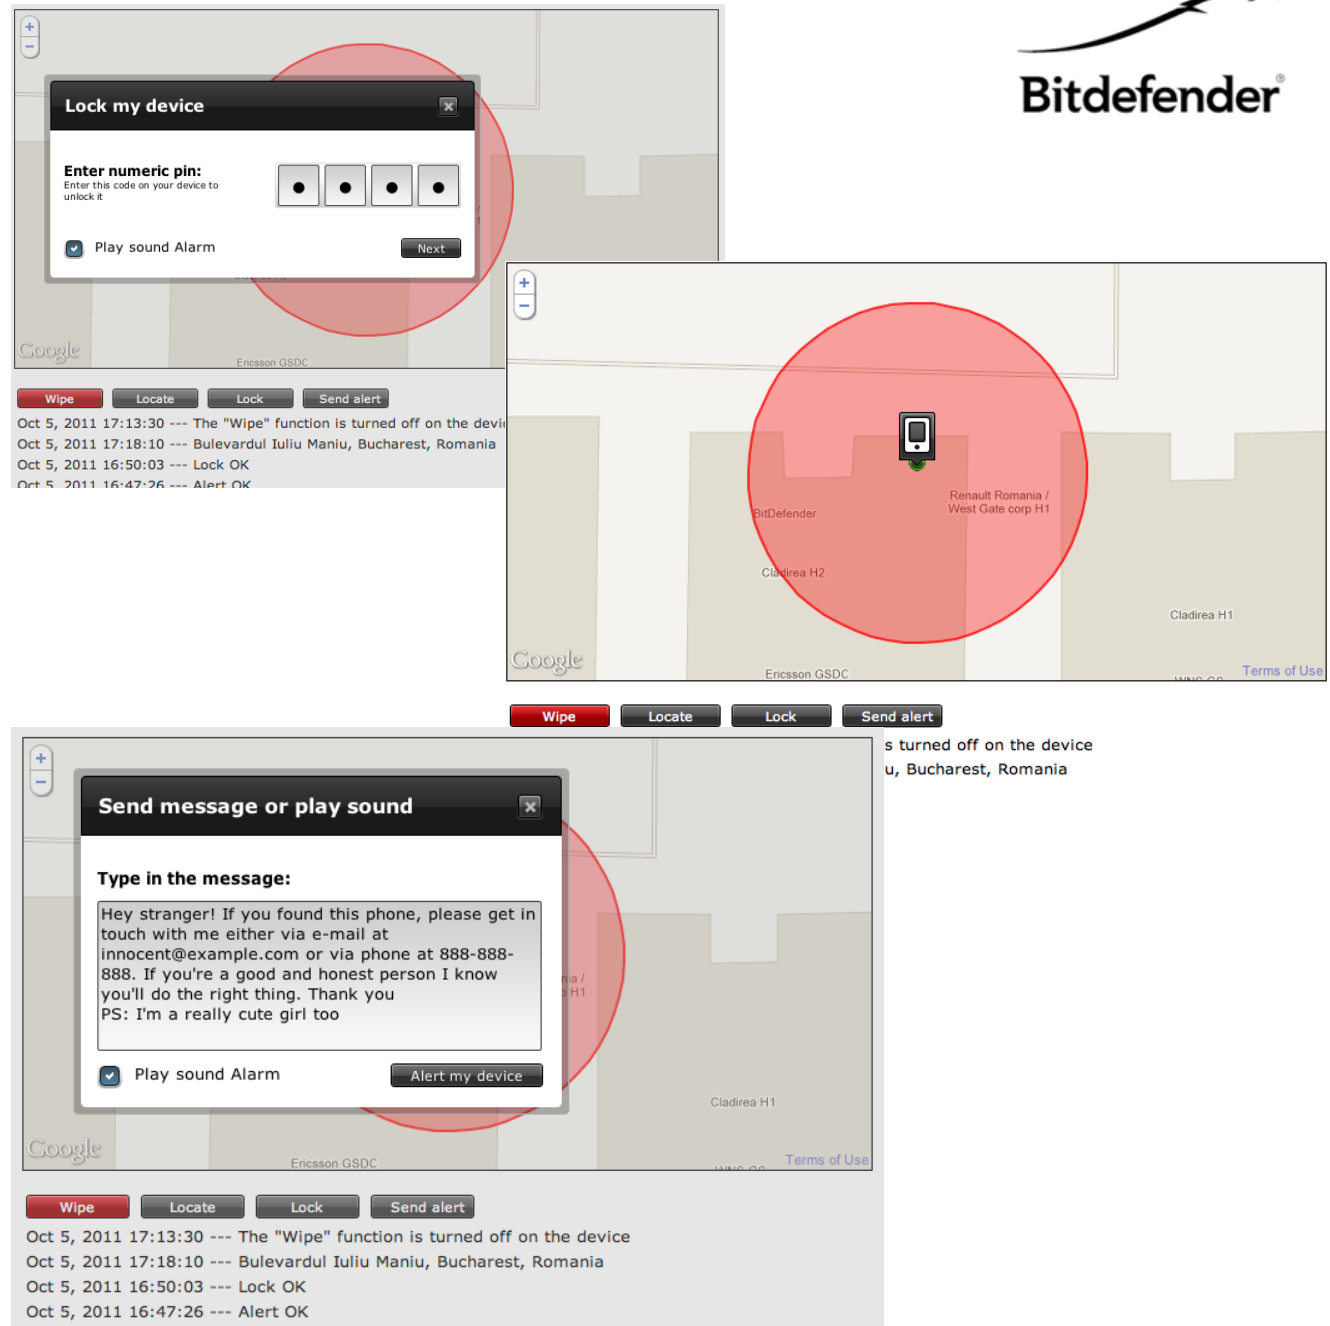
Bitdefender

Lock my device

Enter numeric pin:
Enter this code on your device to unlock it

Play sound Alarm

Next

Google

Ericsson GSDC

Wipe Locate Lock Send alert

Oct 5, 2011 17:13:30 --- The "Wipe" function is turned off on the devi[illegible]
Oct 5, 2011 17:18:10 --- Bulevardul Iuliu Maniu, Bucharest, Romania
Oct 5, 2011 16:50:03 --- Lock OK
Oct 5, 2011 16:47:26 --- Alert OK

+
−

BitDefender

Renault Romania / West Gate corp H1

Cladirea H2

Cladirea H1

Google

Ericsson GSDC

Terms of Use

Wipe Locate Lock Send alert

s turned off on the device
u, Bucharest, Romania

+
−

Send message or play sound

Type in the message:

Hey stranger! If you found this phone, please get in touch with me either via e-mail at innocent@example.com or via phone at 888-888-888. If you're a good and honest person I know you'll do the right thing. Thank you
PS: I'm a really cute girl too

Play sound Alarm

Alert my device

Cladirea H1

Google

Ericsson GSDC

Terms of Use

Wipe Locate Lock Send alert

Oct 5, 2011 17:13:30 --- The "Wipe" function is turned off on the device
Oct 5, 2011 17:18:10 --- Bulevardul Iuliu Maniu, Bucharest, Romania
Oct 5, 2011 16:50:03 --- Lock OK
Oct 5, 2011 16:47:26 --- Alert OK